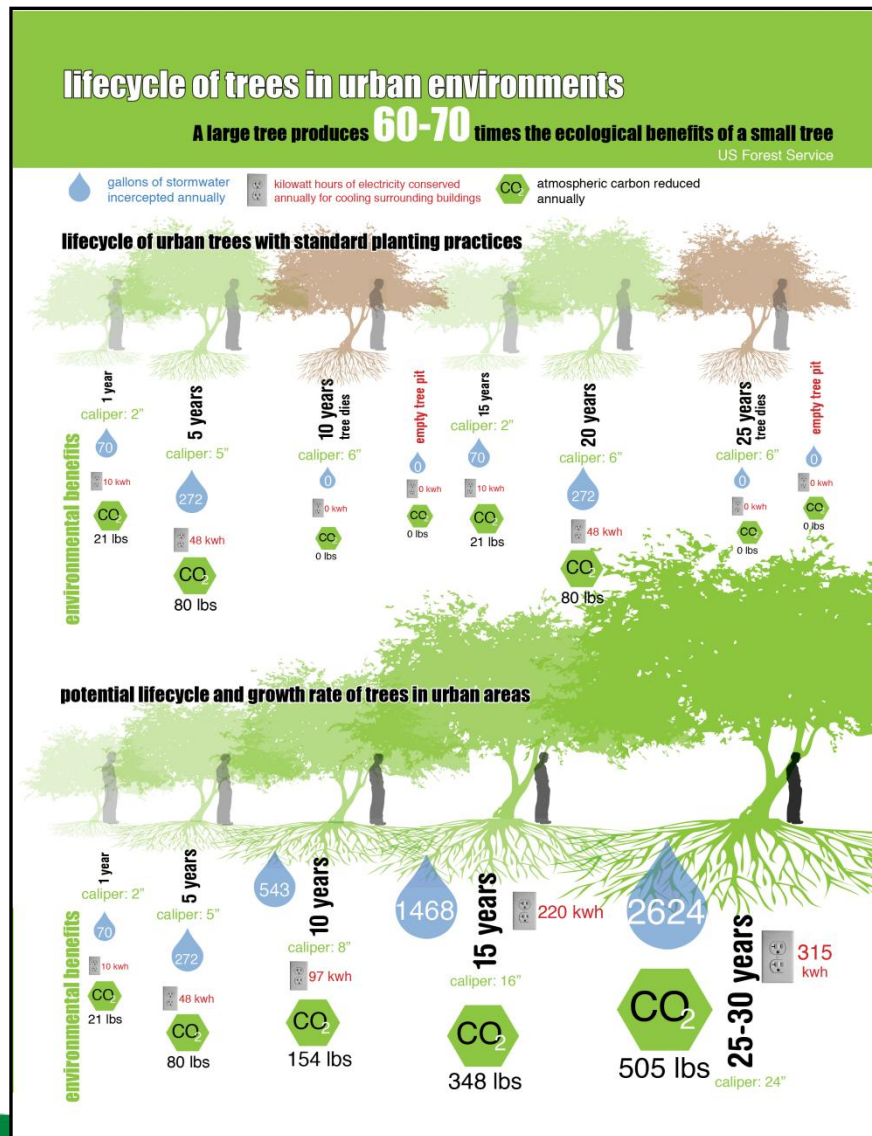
lifecycle of trees in urban environments

A large tree produces 60-70 times the ecological benefits of a small tree

US Forest Service

gallons of stormwater incercepted annually

kilowatt hours of electricity conserved annually for cooling surrounding buildings

$CO_2$ atmospheric carbon reduced annually

lifecycle of urban trees with standard planting practices

environmental benefits

1 year
caliper: 2"
70
10 kwh
$CO_2$
21 lbs

5 years
caliper: 5"
272
48 kwh
$CO_2$
80 lbs

10 years tree dies
caliper: 6"
0
0 kwh
$CO_2$
0 lbs

empty tree pit
0
0 kwh
$CO_2$
0 lbs

15 years
caliper: 2"
70
10 kwh
$CO_2$
21 lbs

20 years
caliper: 6"
272
48 kwh
$CO_2$
80 lbs

25 years tree dies
caliper: 6"
0
0 kwh
$CO_2$
0 lbs

empty tree pit
0
0 kwh
$CO_2$
0 lbs

potential lifecycle and growth rate of trees in urban areas

environmental benefits

1 year
caliper: 2"
70
10 kwh
$CO_2$
21 lbs

5 years
caliper: 5"
272
48 kwh
$CO_2$
80 lbs

10 years
543
caliper: 8"
97 kwh
$CO_2$
154 lbs

15 years
1468
220 kwh
caliper: 16"
$CO_2$
348 lbs

25-30 years
2624
315 kwh
$CO_2$
505 lbs
caliper: 24"